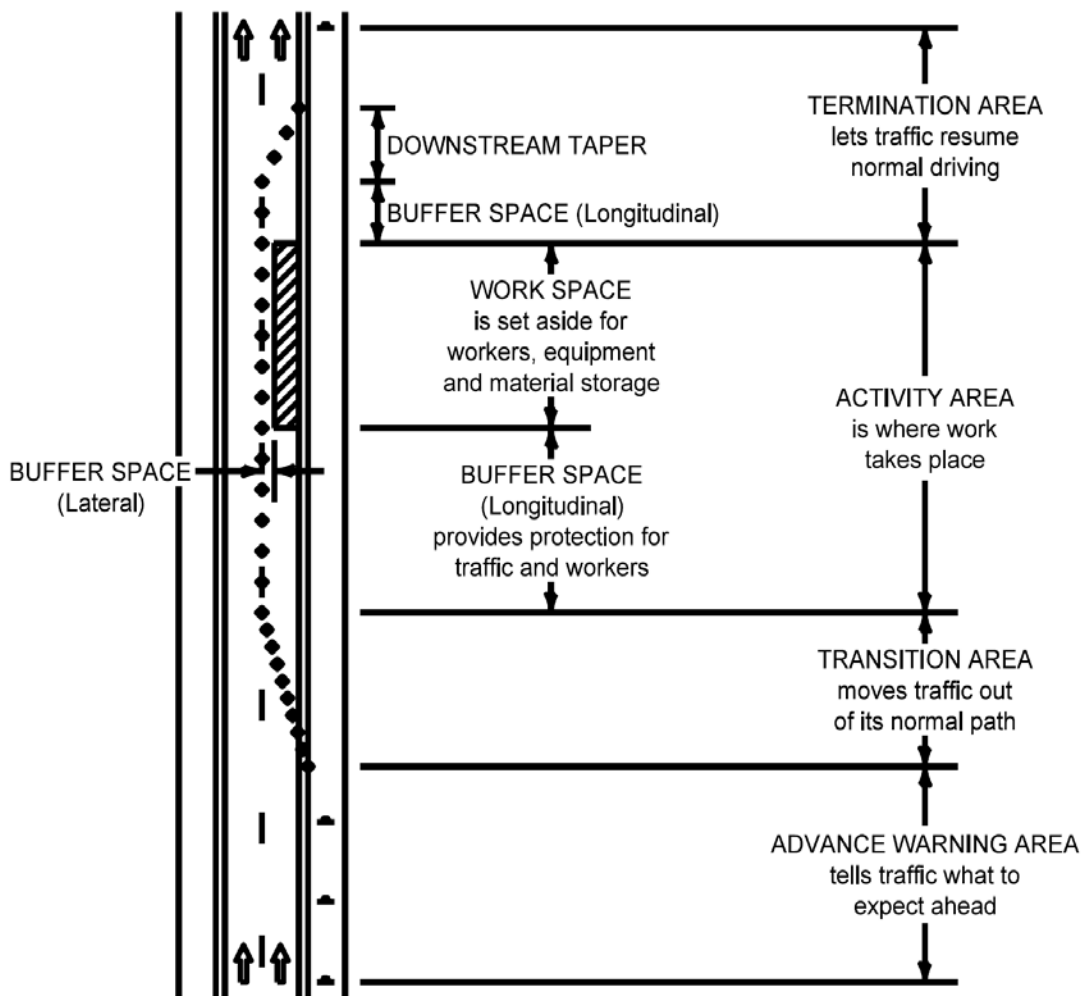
TERMINATION AREA
lets traffic resume
normal driving

DOWNSTREAM TAPER

BUFFER SPACE (Longitudinal)

WORK SPACE
is set aside for
workers, equipment
and material storage

ACTIVITY AREA
is where work
takes place

BUFFER SPACE
(Lateral)

BUFFER SPACE
(Longitudinal)
provides protection for
traffic and workers

TRANSITION AREA
moves traffic out
of its normal path

ADVANCE WARNING AREA
tells traffic what to
expect ahead